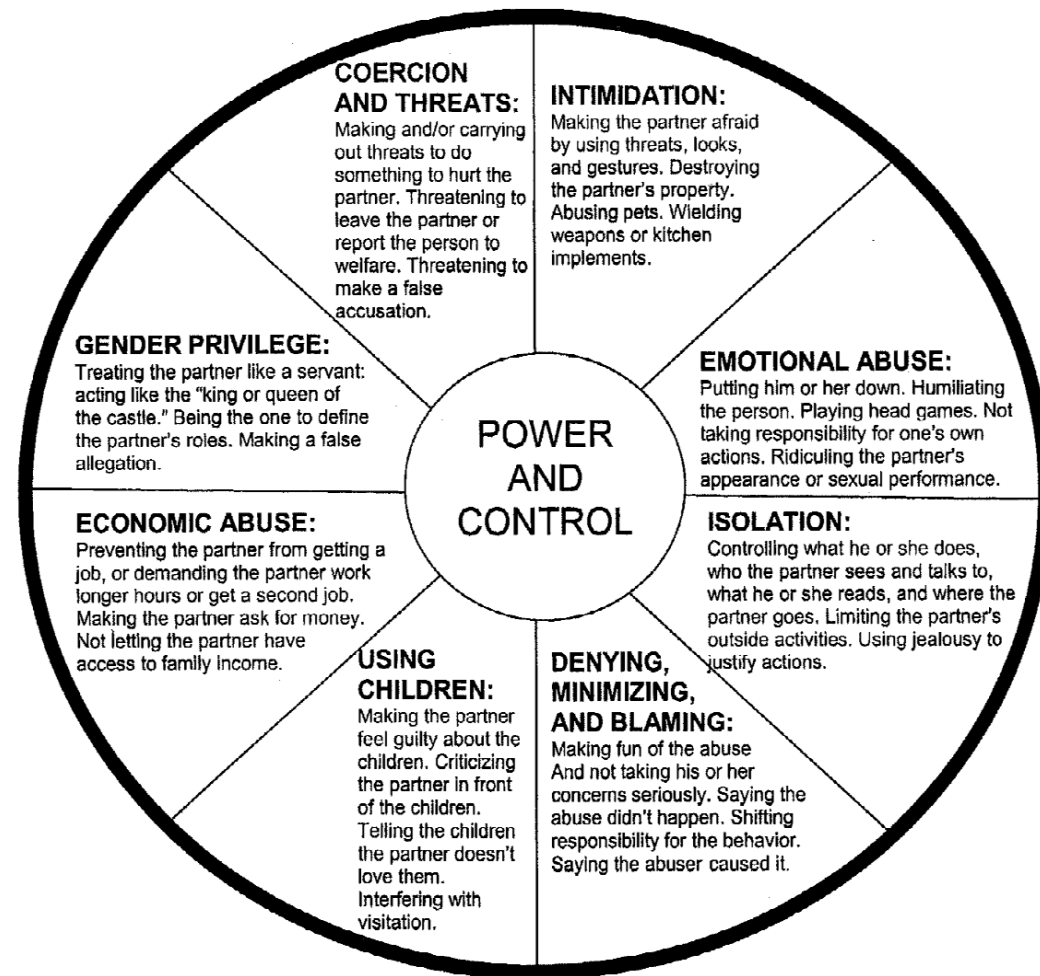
COERCION AND THREATS:
Making and/or carrying out threats to do something to hurt the partner. Threatening to leave the partner or report the person to welfare. Threatening to make a false accusation.

INTIMIDATION:
Making the partner afraid by using threats, looks, and gestures. Destroying the partner's property. Abusing pets. Wielding weapons or kitchen implements.

GENDER PRIVILEGE:
Treating the partner like a servant: acting like the "king or queen of the castle." Being the one to define the partner's roles. Making a false allegation.

EMOTIONAL ABUSE:
Putting him or her down. Humiliating the person. Playing head games. Not taking responsibility for one's own actions. Ridiculing the partner's appearance or sexual performance.

POWER AND CONTROL

ECONOMIC ABUSE:
Preventing the partner from getting a job, or demanding the partner work longer hours or get a second job. Making the partner ask for money. Not letting the partner have access to family income.

ISOLATION:
Controlling what he or she does, who the partner sees and talks to, what he or she reads, and where the partner goes. Limiting the partner's outside activities. Using jealousy to justify actions.

USING CHILDREN:
Making the partner feel guilty about the children. Criticizing the partner in front of the children. Telling the children the partner doesn't love them. Interfering with visitation.

DENYING, MINIMIZING, AND BLAMING:
Making fun of the abuse And not taking his or her concerns seriously. Saying the abuse didn't happen. Shifting responsibility for the behavior. Saying the abuser caused it.